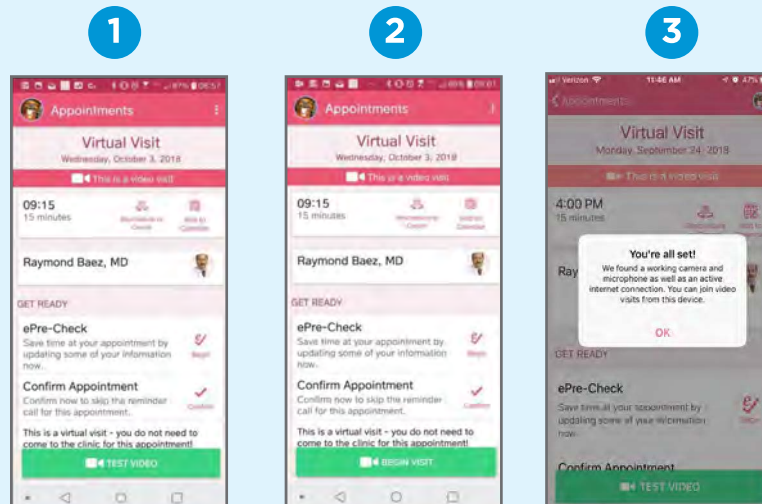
1

Appointments

Virtual Visit
Wednesday, October 3, 2018

This is a video visit

09:15
15 minutes

Raymond Baez, MD

GET READY

ePre-Check
Save time at your appointment by updating some of your information now.
Begin

Confirm Appointment
Confirm now to skip the reminder call for this appointment.
Confirm

This is a virtual visit - you do not need to come to the clinic for this appointment!

TEST VIDEO

2

Appointments

Virtual Visit
Wednesday, October 3, 2018

This is a video visit

09:15
15 minutes

Raymond Baez, MD

GET READY

ePre-Check
Save time at your appointment by updating some of your information now.
Begin

Confirm Appointment
Confirm now to skip the reminder call for this appointment.
Confirm

This is a virtual visit - you do not need to come to the clinic for this appointment!

BEGIN VISIT

3

Verizon
11:46 AM

Appointments

Virtual Visit
Monday, September 24, 2018

This is a video visit

4:00 PM
15 minutes

Ray

You're all set!
We found a working camera and microphone as well as an active internet connection. You can join video visits from this device.

OK

GET READY

ePre-Check
Save time at your appointment by updating some of your information now.

Confirm Appointment

TEST VIDEO